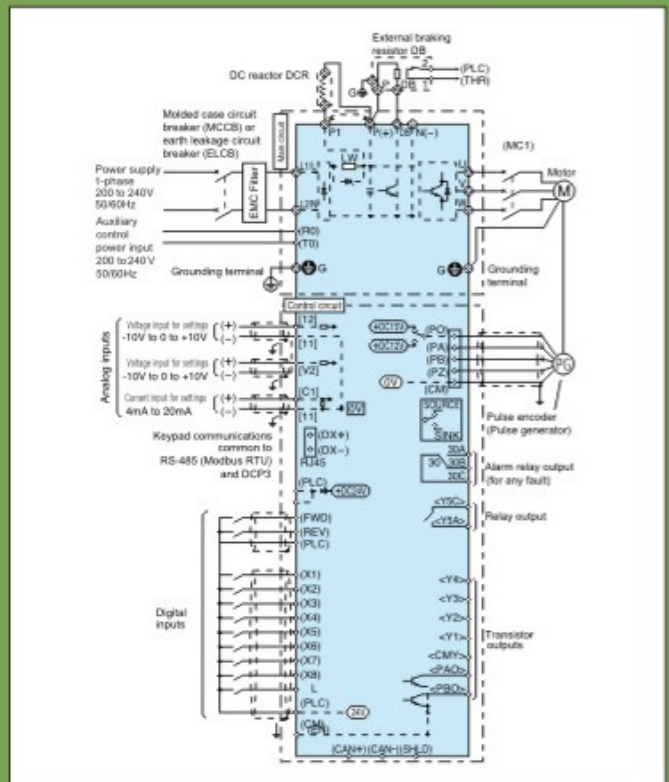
External braking resistor DB

DC reactor DCR

(PLC)
(THR)

G

P1 P(+) DB N(-)

Molded case circuit breaker (MCCB) or earth leakage circuit breaker (ELCB)

Main circuit

(MC1)

Power supply 1-phase 200 to 240V 50/60Hz

EMC Filter

L1/L
L2/N

U
V
W

Motor
M

Auxiliary control power input 200 to 240 V 50/60Hz

(R0)
(T0)

Grounding terminal

G

G

Grounding terminal

Control circuit

Analog inputs

Voltage input for settings
-10V to 0 to +10V
(+)
(-)
[12]

Voltage input for settings
-10V to 0 to +10V
(+)
(-)
[11]
[V2]

Current input for settings
4mA to 20mA
(+)
(-)
[C1]
[11]
0V

+DC15V
+DC12V
0V

(PO)
(PA)
(PB)
(PZ)
(CM)

PG

Pulse encoder (Pulse generator)

SOURCE
SINK

Keypad communications common to RS-485 (Modbus RTU) and DCP3

(DX+)
(DX-)
RJ45

30A
30B
30C
30

Alarm relay output (for any fault)

(PLC)
+DC24V

<Y5C>
<Y5A>

Relay output

(FWD)
(REV)
(PLC)

Digital inputs

(X1)
(X2)
(X3)
(X4)
(X5)
(X6)
(X7)
(X8)
L
(PLC)
(CM)

<Y4>
<Y3>
<Y2>
<Y1>
<CMY>
<PAO>
<PBO>

Transistor outputs

24V

(CAN+) (CAN-) (SHLD)